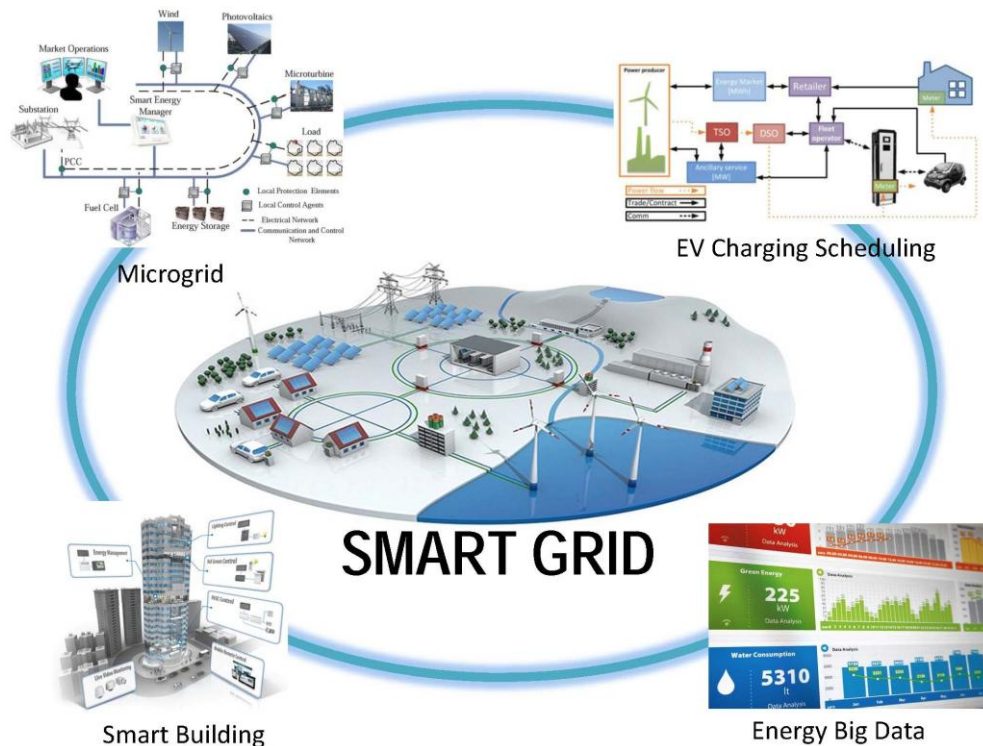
Wind

Photovoltaics

Market Operations

Microturbine

Smart Energy Manager

Substation

Load

PCC

Local Protection Elements

Local Control Agents

Electrical Network

Communication and Control Network

Fuel Cell

Energy Storage

Microgrid

Power producer

Energy Market (MWh)

Retailer

Meter

TSO

DSO

Fleet operator

Ancillary service (MW)

Meter

Power flow

Trade/Contract

Comm

EV Charging Scheduling

SMART GRID

Energy Management

Lighting Control

Smart Building

kW

Data Analysis

Green Energy

225

kW

Data Analysis

Data Analysis

Water Consumption

5310

lt

Data Analysis

Data Analysis

Energy Big Data